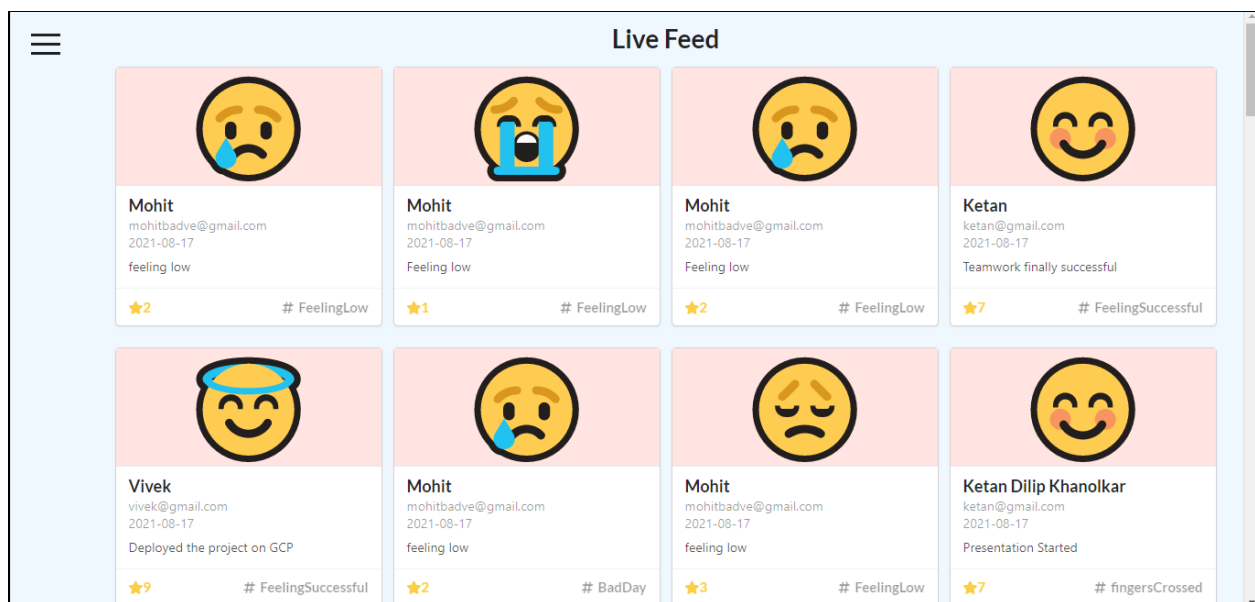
Live Feed

Mohit
mohitbadve@gmail.com
2021-08-17
feeling low
2
# FeelingLow

Mohit
mohitbadve@gmail.com
2021-08-17
Feeling low
1
# FeelingLow

Mohit
mohitbadve@gmail.com
2021-08-17
Feeling low
2
# FeelingLow

Ketan
ketan@gmail.com
2021-08-17
Teamwork finally successful
7
# FeelingSuccessful

Vivek
vivek@gmail.com
2021-08-17
Deployed the project on GCP
9
# FeelingSuccessful

Mohit
mohitbadve@gmail.com
2021-08-17
feeling low
2
# BadDay

Mohit
mohitbadve@gmail.com
2021-08-17
feeling low
3
# FeelingLow

Ketan Dilip Khanolkar
ketan@gmail.com
2021-08-17
Presentation Started
7
# fingersCrossed